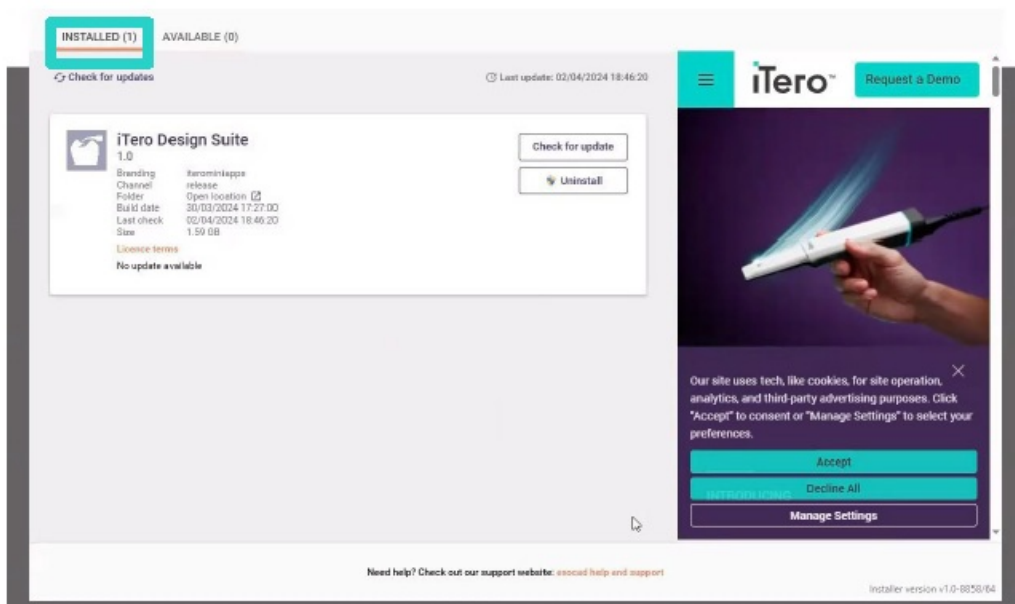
INSTALLED (1) AVAILABLE (0)

Check for updates

Last update: 02/04/2024 18:46:20

iTero Design Suite
1.0

| | |
|---|---|
| Branding | iterominiapps |
| Channel | release |
| Folder | Open location |
| Build date | 30/03/2024 17:27:00 |
| Last check | 02/04/2024 18:46:20 |
| Size | 1.59 GB |

Licence terms

No update available

Check for update

Uninstall

iTero™

Request a Demo

Our site uses tech, like cookies, for site operation, analytics, and third-party advertising purposes. Click "Accept" to consent or "Manage Settings" to select your preferences.

Accept

Decline All

INTRODUCING

Manage Settings

Need help? Check out our support website: exocad help and support

Installer version v1.0-8858/64